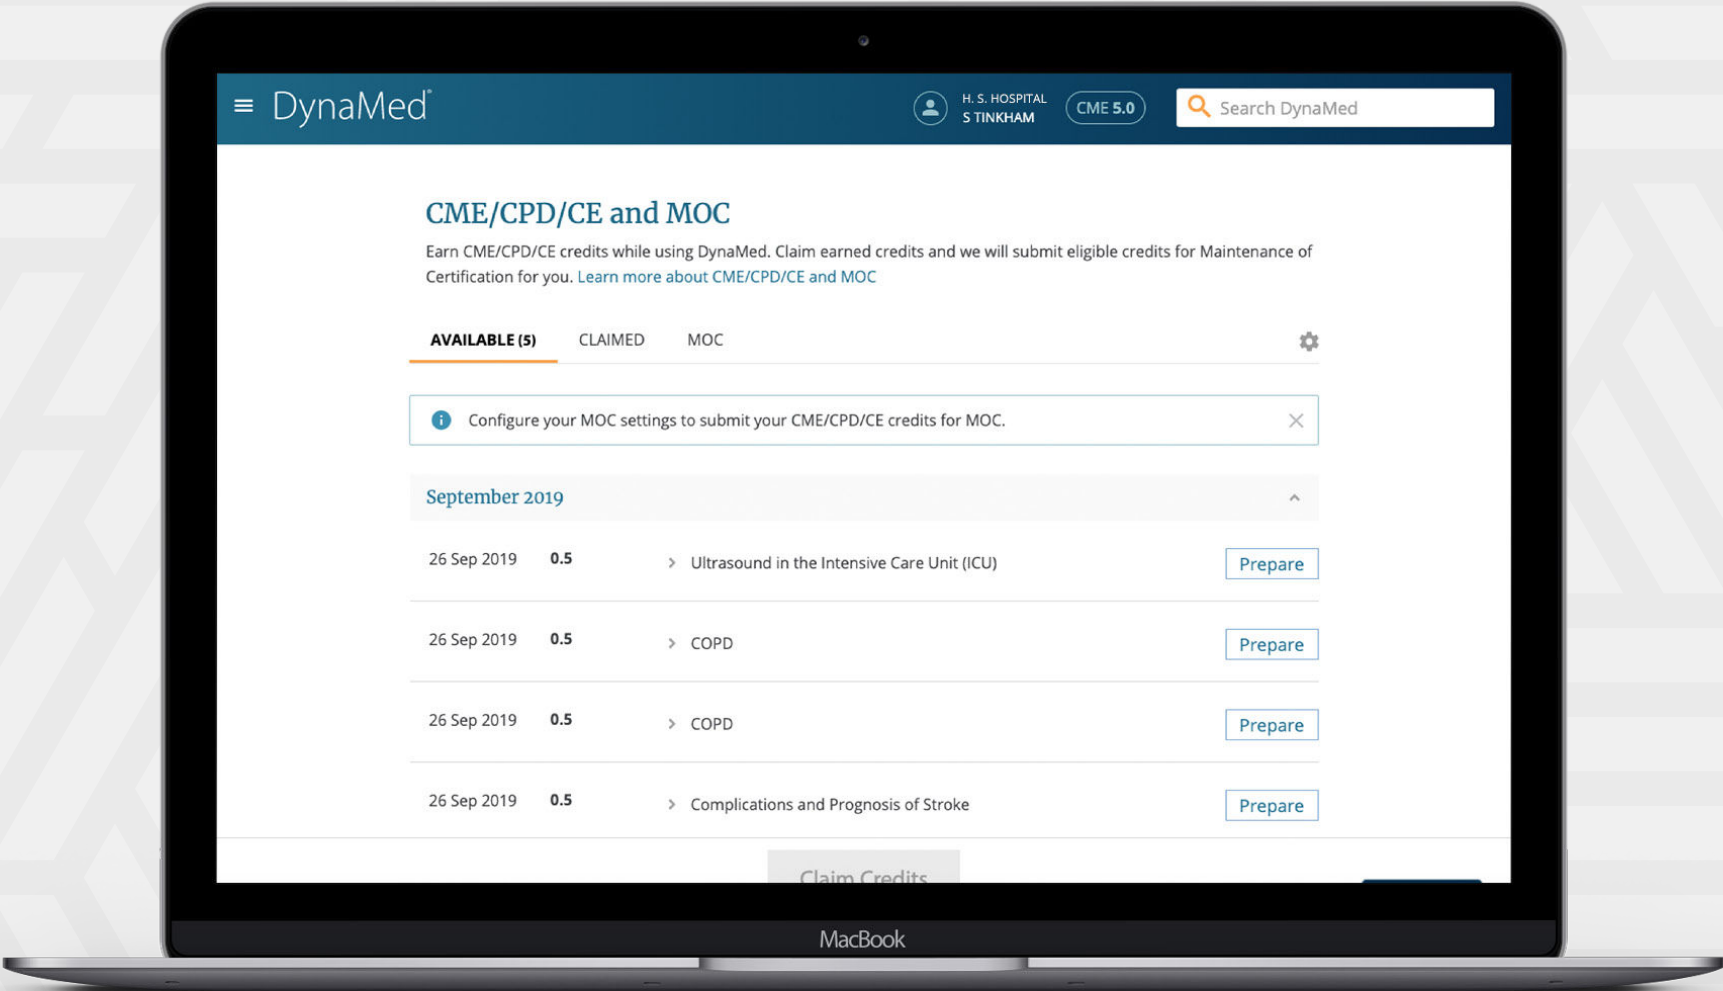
DynaMed

H. S. HOSPITAL
S TINKHAM

CME 5.0

Search DynaMed

CME/CPD/CE and MOC

Earn CME/CPD/CE credits while using DynaMed. Claim earned credits and we will submit eligible credits for Maintenance of Certification for you. Learn more about CME/CPD/CE and MOC

AVAILABLE (5) CLAIMED MOC

Configure your MOC settings to submit your CME/CPD/CE credits for MOC.

September 2019

26 Sep 2019 0.5 Ultrasound in the Intensive Care Unit (ICU) Prepare

26 Sep 2019 0.5 COPD Prepare

26 Sep 2019 0.5 COPD Prepare

26 Sep 2019 0.5 Complications and Prognosis of Stroke Prepare

Claim Credits

MacBook